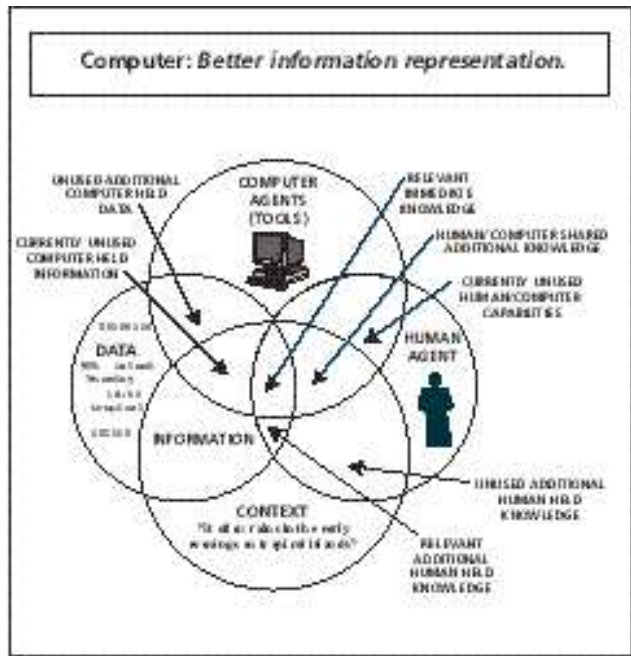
Computer: *Better information representation.*

UNUSED ADDITIONAL COMPUTER HELD DATA

COMPUTER AGENTS (TOOLS)

RELEVANT IMMEDIATE KNOWLEDGE

HUMAN/COMPUTER SHARED ADDITIONAL KNOWLEDGE

CURRENTLY UNUSED COMPUTER HELD INFORMATION

CURRENTLY UNUSED HUMAN/COMPUTER CAPABILITIES

DATA

HUMAN AGENT

INFORMATION

UNUSED ADDITIONAL HUMAN HELD KNOWLEDGE

CONTEXT

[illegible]

RELEVANT ADDITIONAL HUMAN HELD KNOWLEDGE